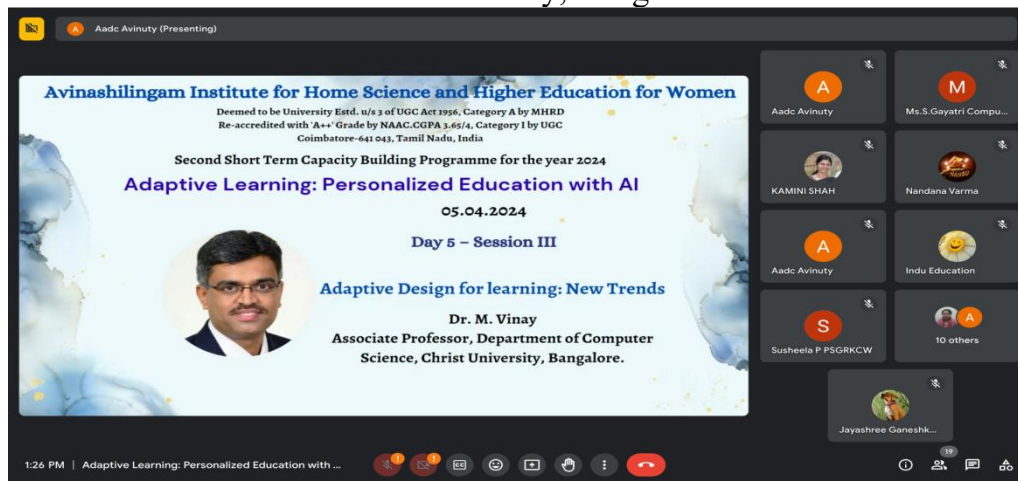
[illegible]

A Aadc Avinuty (Presenting)

Avinashilingam Institute for Home Science and Higher Education for Women

Deemed to be University Estd. u/s 3 of UGC Act 1956, Category A by MHRD
Re-accredited with 'A++' Grade by NAAC.CGPA 3.65/4, Category I by UGC
Coimbatore-641 043, Tamil Nadu, India

Second Short Term Capacity Building Programme for the year 2024

Adaptive Learning: Personalized Education with AI

05.04.2024

Day 5 – Session III

Adaptive Design for learning: New Trends

Dr. M. Vinay
Associate Professor, Department of Computer Science, Christ University, Bangalore.

A
Aadc Avinuty

M
Ms.S.Gayatri Compu...

KAMINI SHAH

Nandana Varma

A
Aadc Avinuty

Indu Education

S
Susheela P PSGRKCW

A
10 others

Jayashree Ganeshk...

1:26 PM | Adaptive Learning: Personalized Education with ...

19